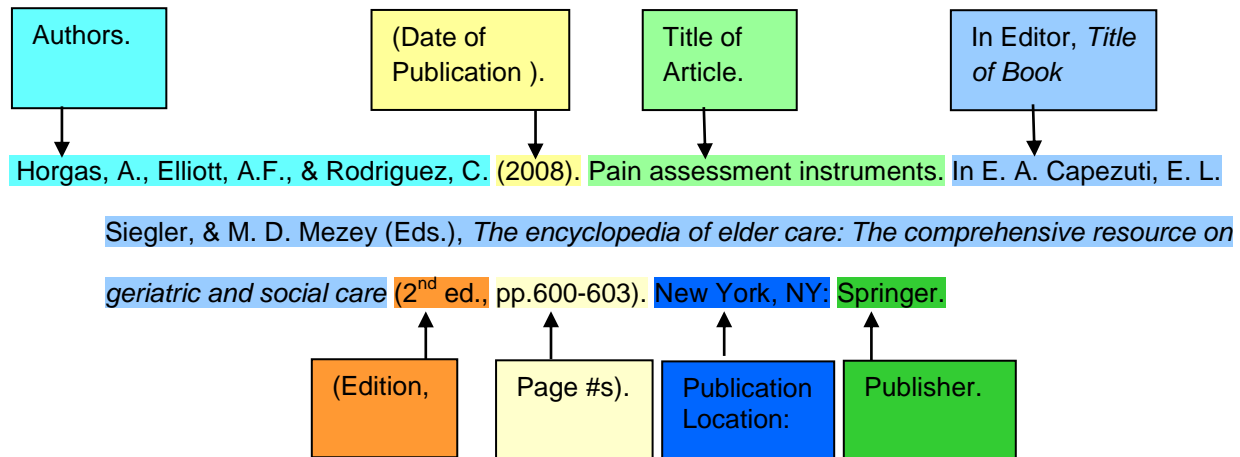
Authors.

(Date of Publication ).

Title of Article.

In Editor, *Title of Book*

Horgas, A., Elliott, A.F., & Rodriguez, C. (2008). Pain assessment instruments. In E. A. Capezuti, E. L. Siegler, & M. D. Mezey (Eds.), *The encyclopedia of elder care: The comprehensive resource on geriatric and social care* (2$^{nd}$ ed., pp.600-603). New York, NY: Springer.

(Edition,

Page #s).

Publication Location:

Publisher.